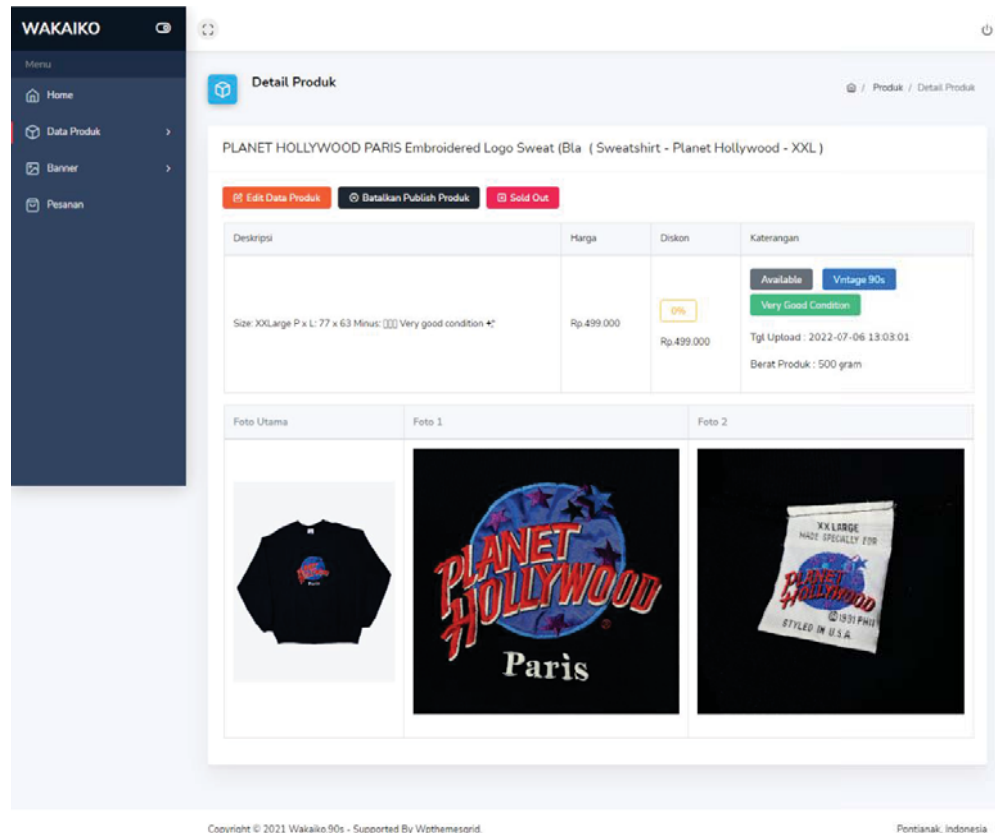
WAKAIKO

Menu

Home

Data Produk

Banner

Pesanan

Detail Produk

/ Produk / Detail Produk

PLANET HOLLYWOOD PARIS Embroidered Logo Sweat (Bla ( Sweatshirt - Planet Hollywood - XXL )

Edit Data Produk

Batalkan Publish Produk

Sold Out

| Deskripsi | Harga | Diskon | Keterangan |
|---|---|---|---|
| Size: XXLarge P x L: 77 x 63 Minus: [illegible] Very good condition | Rp.499.000 | 0% Rp.499.000 | Available Vintage 90s Very Good Condition Tgl Upload : 2022-07-06 13:03:01 Berat Produk : 500 gram |

| Foto Utama | Foto 1 | Foto 2 |
|---|---|---|
| | PLANET HOLLYWOOD Paris | XX LARGE MADE SPECIALLY FOR PLANET HOLLYWOOD ©1991 PHI STYLED IN U.S.A. |

Copyright © 2021 Wakaiko.90s - Supported By Wpthemesorid.

Pontianak, Indonesia